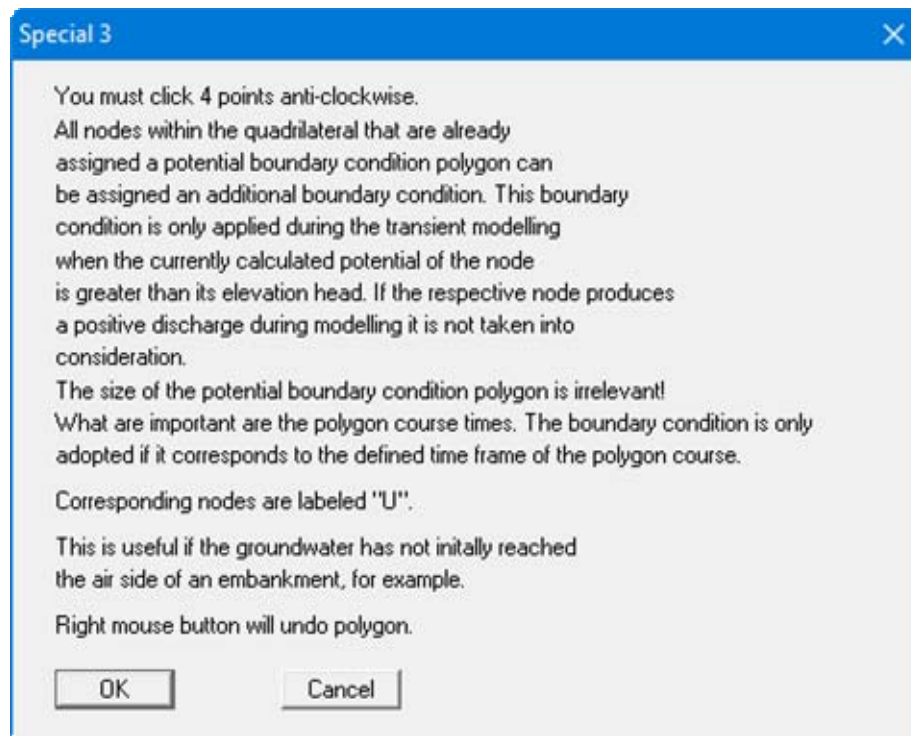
Special 3

You must click 4 points anti-clockwise.
All nodes within the quadrilateral that are already assigned a potential boundary condition polygon can be assigned an additional boundary condition. This boundary condition is only applied during the transient modelling when the currently calculated potential of the node is greater than its elevation head. If the respective node produces a positive discharge during modelling it is not taken into consideration.
The size of the potential boundary condition polygon is irrelevant!
What are important are the polygon course times. The boundary condition is only adopted if it corresponds to the defined time frame of the polygon course.

Corresponding nodes are labeled "U".

This is useful if the groundwater has not initally reached the air side of an embankment, for example.

Right mouse button will undo polygon.

OK

Cancel